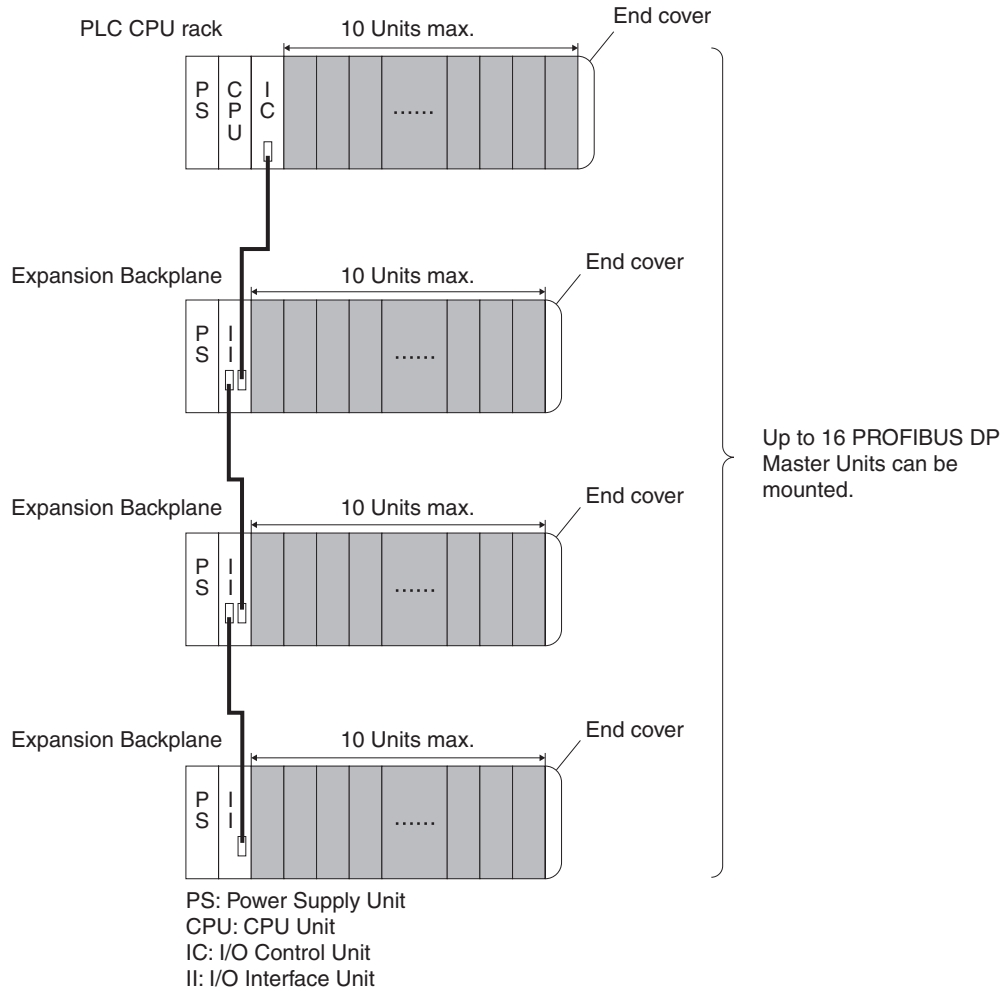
PLC CPU rack

10 Units max.

End cover

PS

CPU

IC

......

Expansion Backplane

10 Units max.

End cover

PS

II

......

Expansion Backplane

10 Units max.

End cover

PS

II

......

Expansion Backplane

10 Units max.

End cover

PS

II

......

Up to 16 PROFIBUS DP Master Units can be mounted.

PS: Power Supply Unit
CPU: CPU Unit
IC: I/O Control Unit
II: I/O Interface Unit